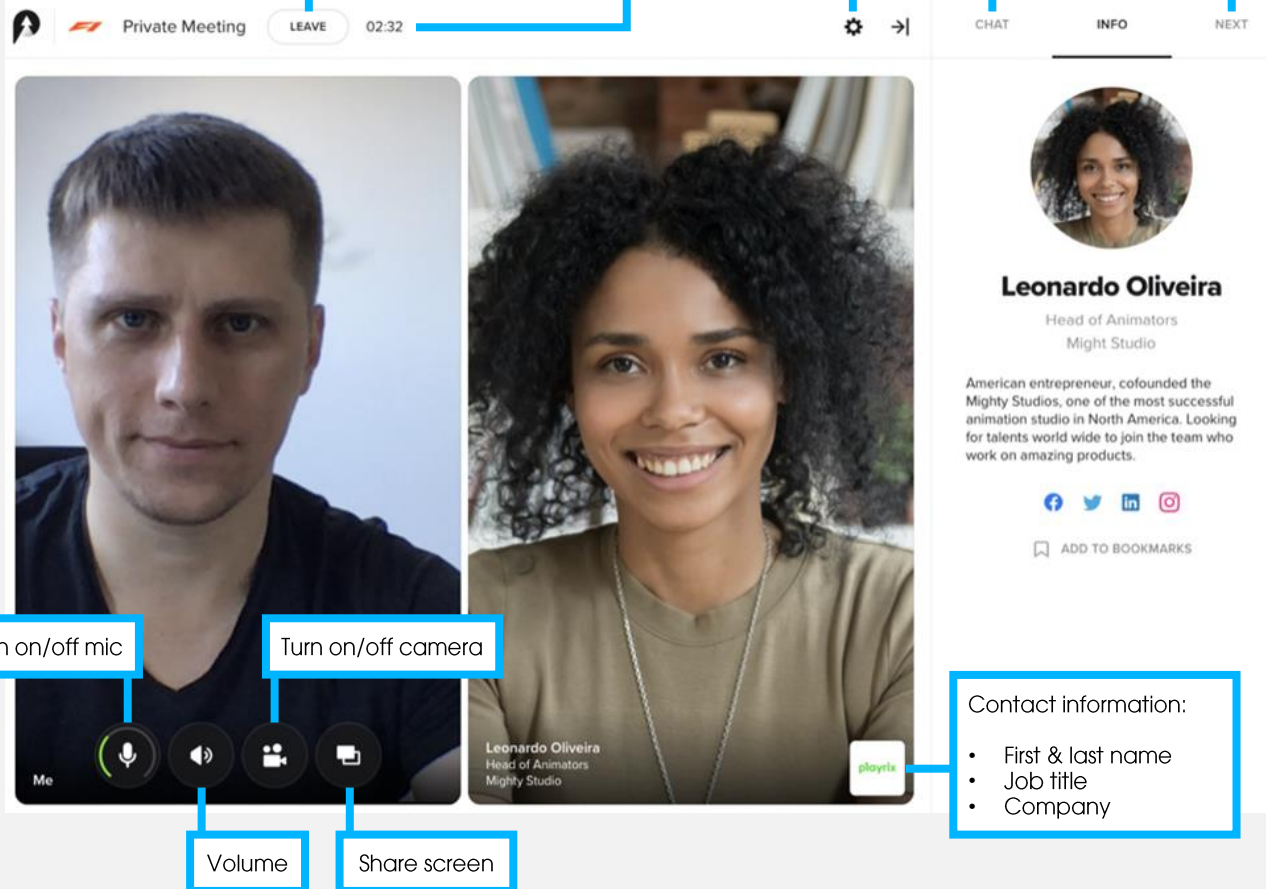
F1 Private Meeting LEAVE 02:32

CHAT INFO NEXT

Leonardo Oliveira

Head of Animators

Might Studio

American entrepreneur, cofounded the Mighty Studios, one of the most successful animation studio in North America. Looking for talents world wide to join the team who work on amazing products.

ADD TO BOOKMARKS

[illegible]n on/off mic

Turn on/off camera

Me

Leonardo Oliveira
Head of Animators
Mighty Studio

playrix

Contact information:

- First & last name
- Job title
- Company

Volume

Share screen